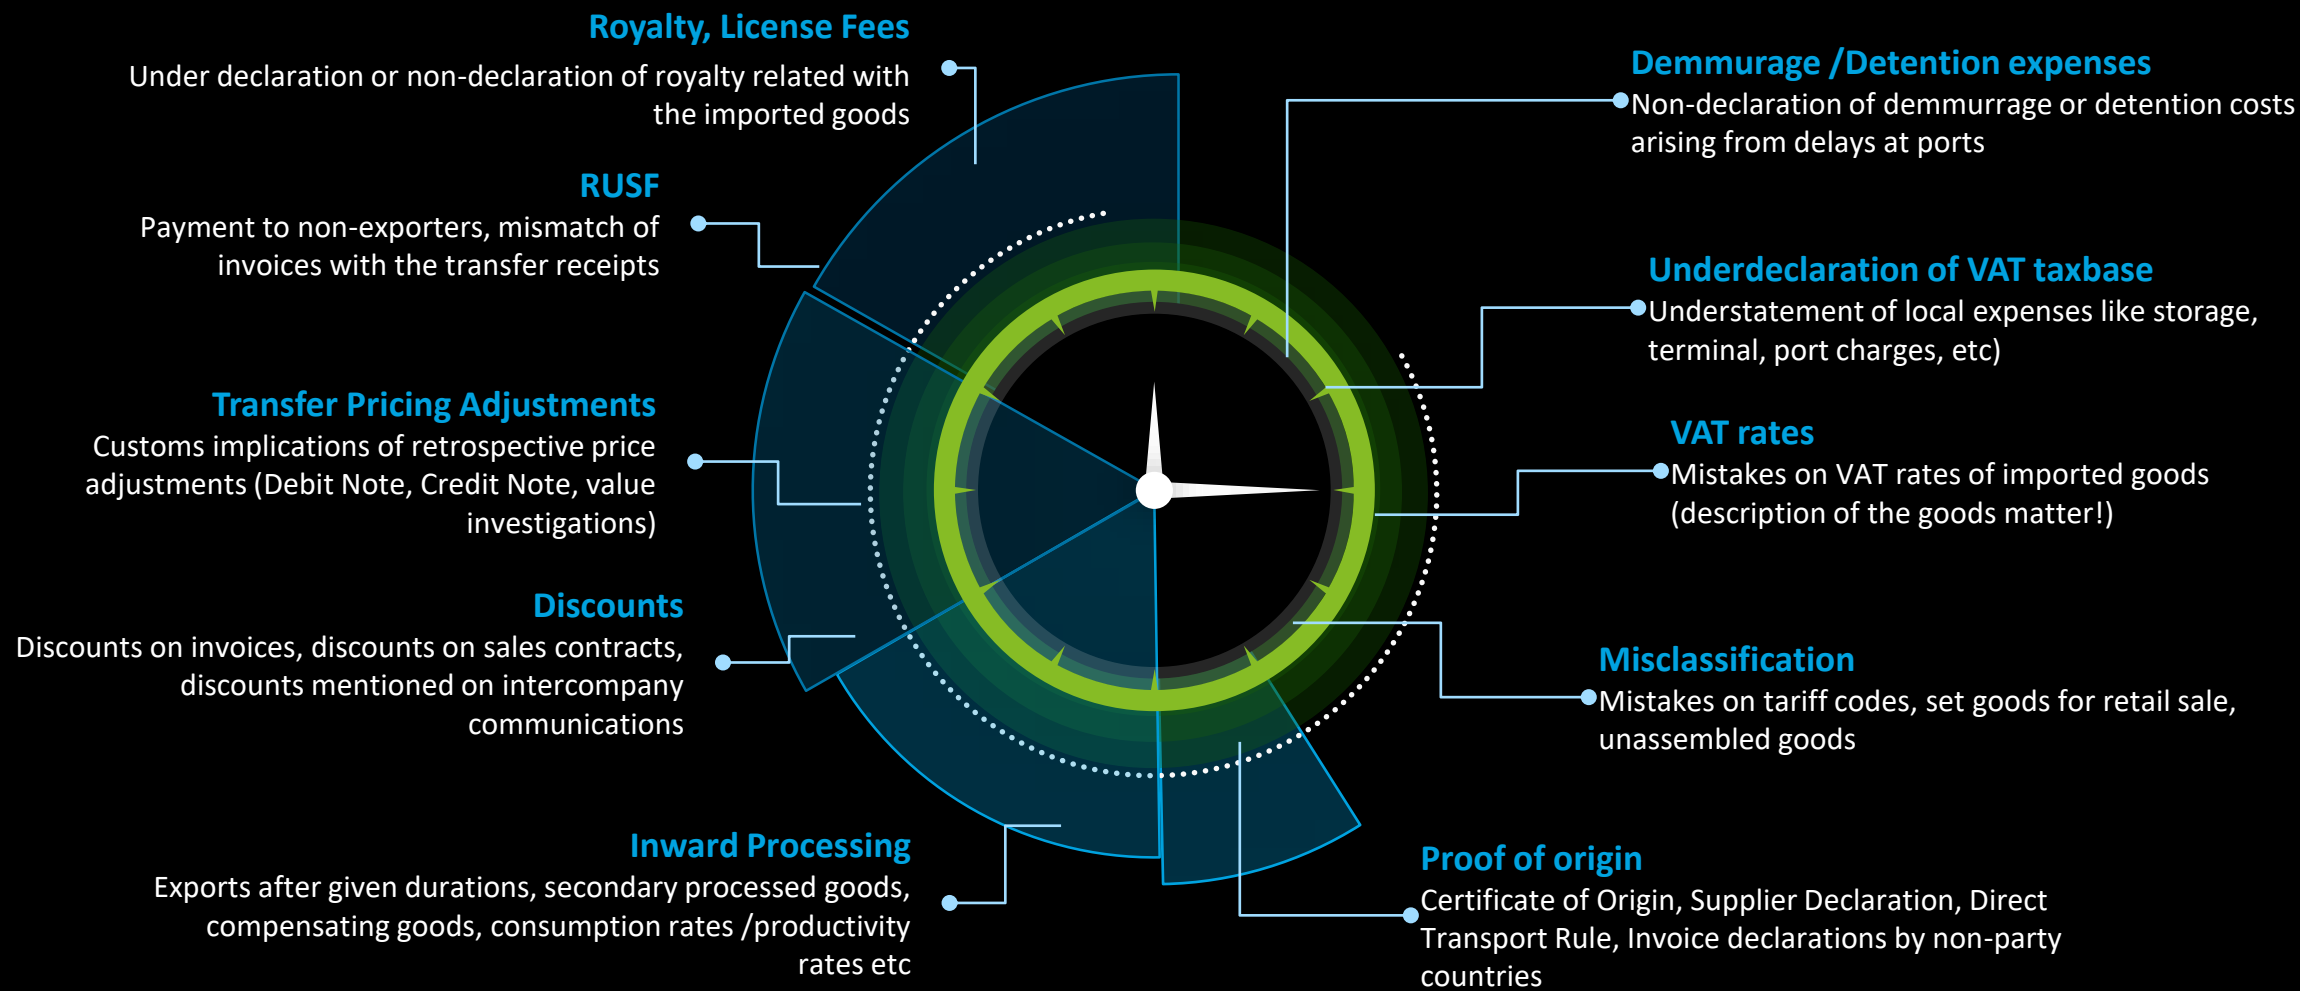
Royalty, License Fees
Under declaration or non-declaration of royalty related with the imported goods

RUSF
Payment to non-exporters, mismatch of invoices with the transfer receipts

Transfer Pricing Adjustments
Customs implications of retrospective price adjustments (Debit Note, Credit Note, value investigations)

Discounts
Discounts on invoices, discounts on sales contracts, discounts mentioned on intercompany communications

Inward Processing
Exports after given durations, secondary processed goods, compensating goods, consumption rates /productivity rates etc

Demmurage /Detention expenses
Non-declaration of demmurrage or detention costs arising from delays at ports

Underdeclaration of VAT taxbase
Understatement of local expenses like storage, terminal, port charges, etc)

VAT rates
Mistakes on VAT rates of imported goods (description of the goods matter!)

Misclassification
Mistakes on tariff codes, set goods for retail sale, unassembled goods

Proof of origin
Certificate of Origin, Supplier Declaration, Direct Transport Rule, Invoice declarations by non-party countries